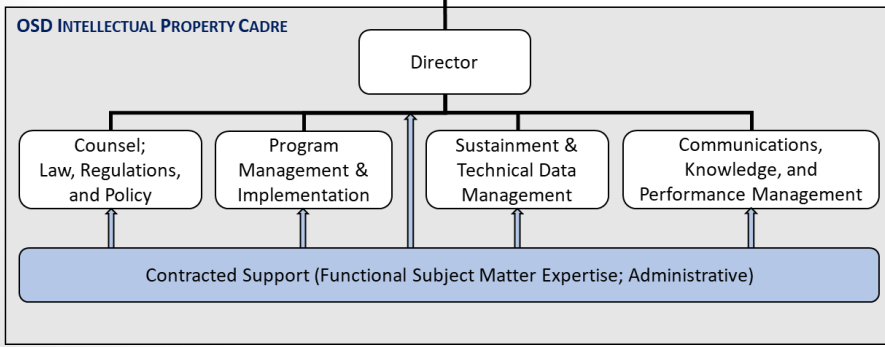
OSD INTELLECTUAL PROPERTY CADRE

Director

Counsel; Law, Regulations, and Policy

Program Management & Implementation

Sustainment & Technical Data Management

Communications, Knowledge, and Performance Management

Contracted Support (Functional Subject Matter Expertise; Administrative)